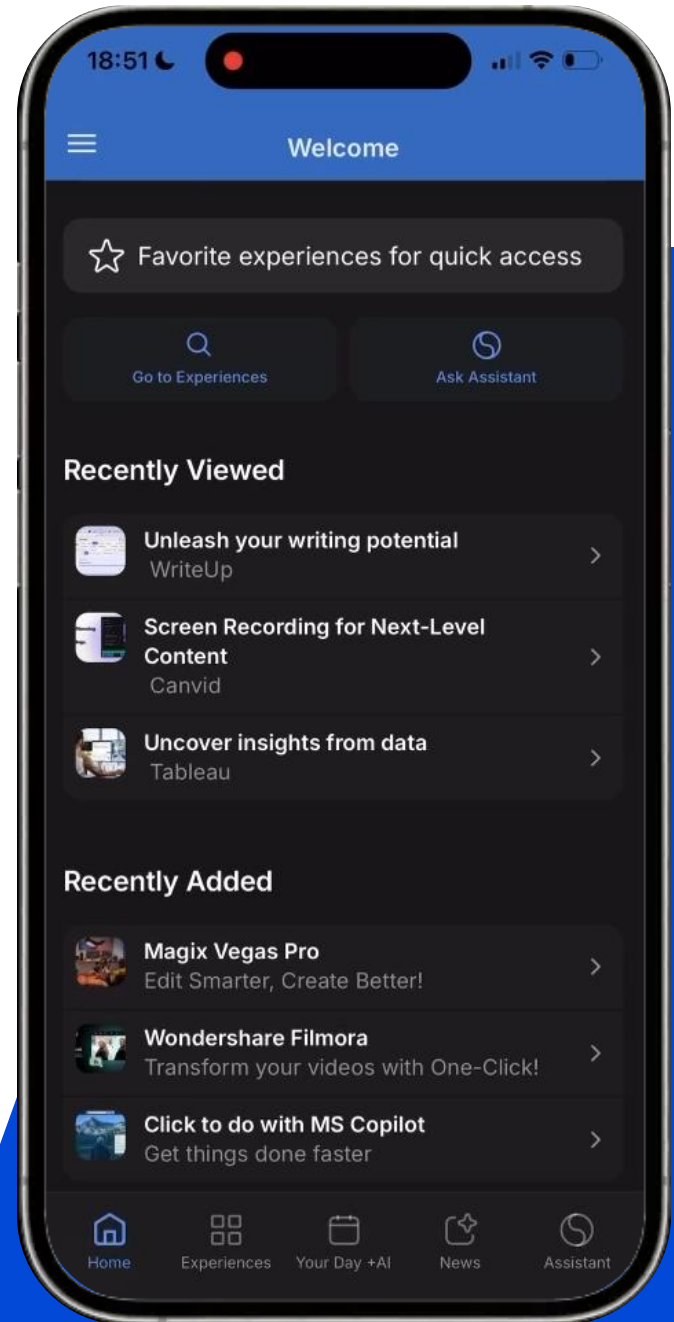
18:51

Welcome

Favorite experiences for quick access

Go to Experiences

Ask Assistant

Recently Viewed

Unleash your writing potential
WriteUp

Screen Recording for Next-Level Content
Canvid

Uncover insights from data
Tableau

Recently Added

Magix Vegas Pro
Edit Smarter, Create Better!

Wondershare Filmora
Transform your videos with One-Click!

Click to do with MS Copilot
Get things done faster

Home
Experiences
Your Day +AI
News
Assistant